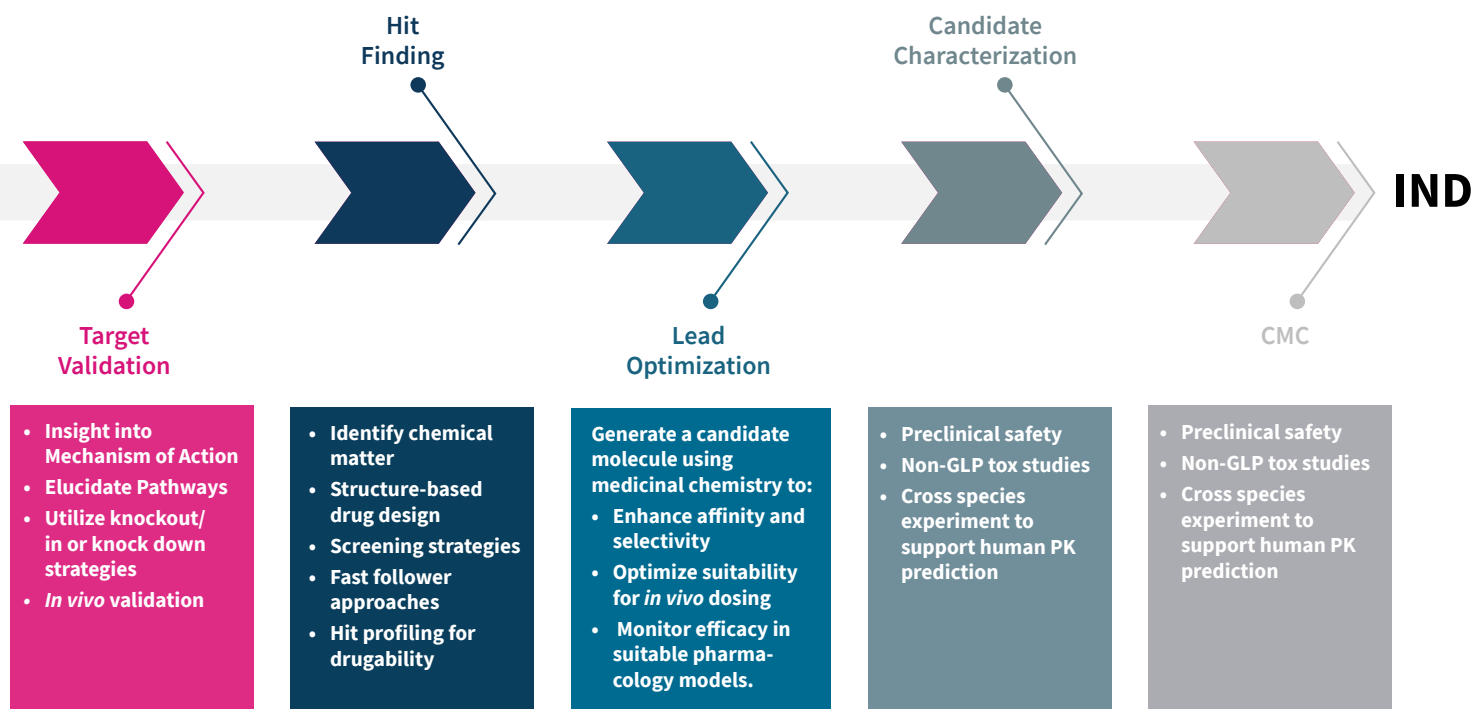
Hit Finding

Candidate Characterization

IND

Target Validation

Lead Optimization

CMC

- Insight into Mechanism of Action
- Elucidate Pathways
- Utilize knockout/ in or knock down strategies
- *In vivo* validation

- Identify chemical matter
- Structure-based drug design
- Screening strategies
- Fast follower approaches
- Hit profiling for drugability

Generate a candidate molecule using medicinal chemistry to:
- Enhance affinity and selectivity
- Optimize suitability for *in vivo* dosing
- Monitor efficacy in suitable pharmacology models.

- Preclinical safety
- Non-GLP tox studies
- Cross species experiment to support human PK prediction

- Preclinical safety
- Non-GLP tox studies
- Cross species experiment to support human PK prediction